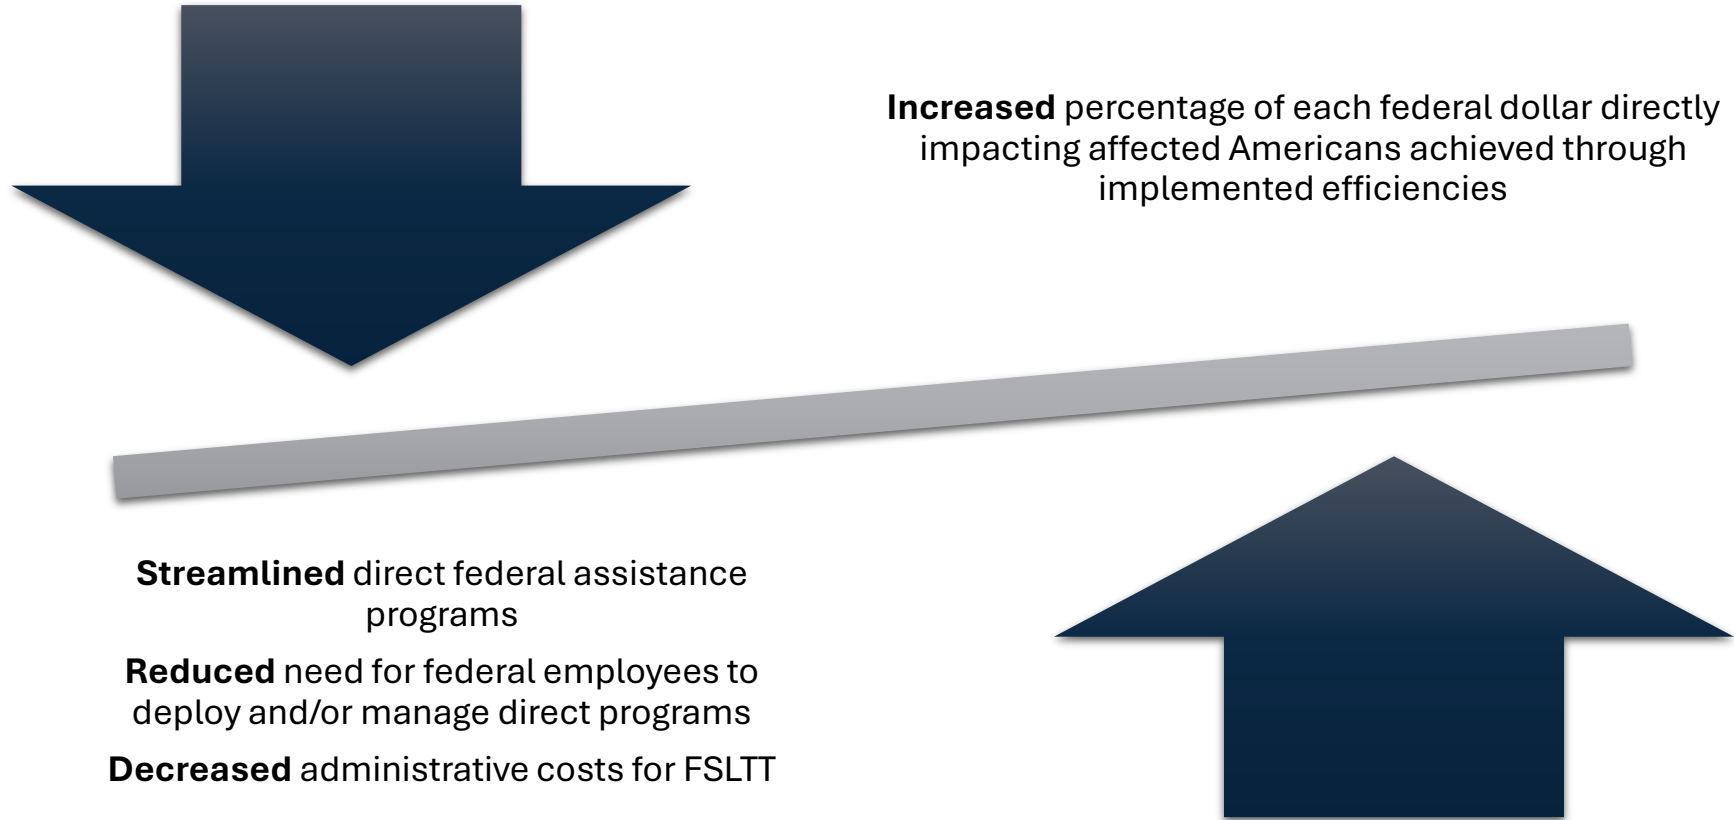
**Increased** percentage of each federal dollar directly impacting affected Americans achieved through implemented efficiencies

**Streamlined** direct federal assistance programs

**Reduced** need for federal employees to deploy and/or manage direct programs

**Decreased** administrative costs for FSLTT